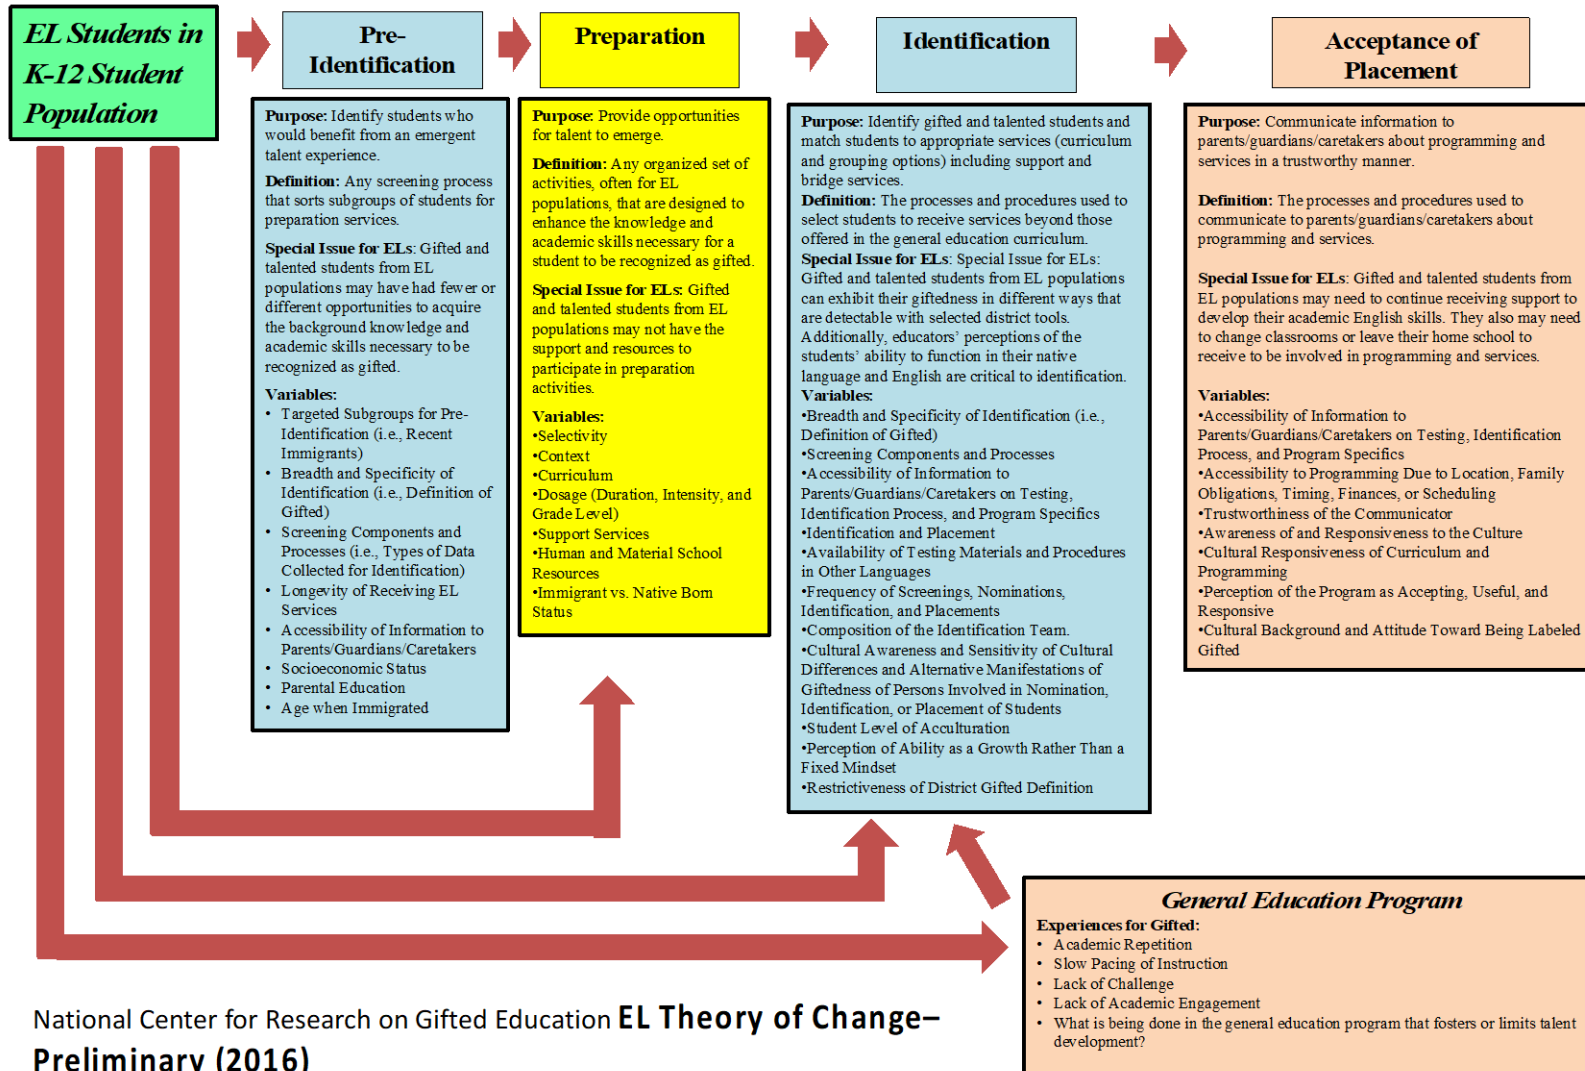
EL Students in K-12 Student Population

Pre-Identification

Preparation

Identification

Acceptance of Placement

Purpose: Identify students who would benefit from an emergent talent experience.

Definition: Any screening process that sorts subgroups of students for preparation services.

Special Issue for ELs: Gifted and talented students from EL populations may have had fewer or different opportunities to acquire the background knowledge and academic skills necessary to be recognized as gifted.

Variables:
• Targeted Subgroups for Pre-Identification (i.e., Recent Immigrants)
• Breadth and Specificity of Identification (i.e., Definition of Gifted)
• Screening Components and Processes (i.e., Types of Data Collected for Identification)
• Longevity of Receiving EL Services
• Accessibility of Information to Parents/Guardians/Caretakers
• Socioeconomic Status
• Parental Education
• Age when Immigrated

Purpose: Provide opportunities for talent to emerge.

Definition: Any organized set of activities, often for EL populations, that are designed to enhance the knowledge and academic skills necessary for a student to be recognized as gifted.

Special Issue for ELs: Gifted and talented students from EL populations may not have the support and resources to participate in preparation activities.

Variables:
•Selectivity
•Context
•Curriculum
•Dosage (Duration, Intensity, and Grade Level)
•Support Services
•Human and Material School Resources
•Immigrant vs. Native Born Status

Purpose: Identify gifted and talented students and match students to appropriate services (curriculum and grouping options) including support and bridge services.
Definition: The processes and procedures used to select students to receive services beyond those offered in the general education curriculum.
Special Issue for ELs: Special Issue for ELs: Gifted and talented students from EL populations can exhibit their giftedness in different ways that are detectable with selected district tools. Additionally, educators' perceptions of the students' ability to function in their native language and English are critical to identification.
Variables:
•Breadth and Specificity of Identification (i.e., Definition of Gifted)
•Screening Components and Processes
•Accessibility of Information to Parents/Guardians/Caretakers on Testing, Identification Process, and Program Specifics
•Identification and Placement
•Availability of Testing Materials and Procedures in Other Languages
•Frequency of Screenings, Nominations, Identification, and Placements
•Composition of the Identification Team.
•Cultural Awareness and Sensitivity of Cultural Differences and Alternative Manifestations of Giftedness of Persons Involved in Nomination, Identification, or Placement of Students
•Student Level of Acculturation
•Perception of Ability as a Growth Rather Than a Fixed Mindset
•Restrictiveness of District Gifted Definition

Purpose: Communicate information to parents/guardians/caretakers about programming and services in a trustworthy manner.

Definition: The processes and procedures used to communicate to parents/guardians/caretakers about programming and services.

Special Issue for ELs: Gifted and talented students from EL populations may need to continue receiving support to develop their academic English skills. They also may need to change classrooms or leave their home school to receive to be involved in programming and services.

Variables:
•Accessibility of Information to Parents/Guardians/Caretakers on Testing, Identification Process, and Program Specifics
•Accessibility to Programming Due to Location, Family Obligations, Timing, Finances, or Scheduling
•Trustworthiness of the Communicator
•Awareness of and Responsiveness to the Culture
•Cultural Responsiveness of Curriculum and Programming
•Perception of the Program as Accepting, Useful, and Responsive
•Cultural Background and Attitude Toward Being Labeled Gifted

General Education Program
Experiences for Gifted:
• Academic Repetition
• Slow Pacing of Instruction
• Lack of Challenge
• Lack of Academic Engagement
• What is being done in the general education program that fosters or limits talent development?

National Center for Research on Gifted Education EL Theory of Change–Preliminary (2016)